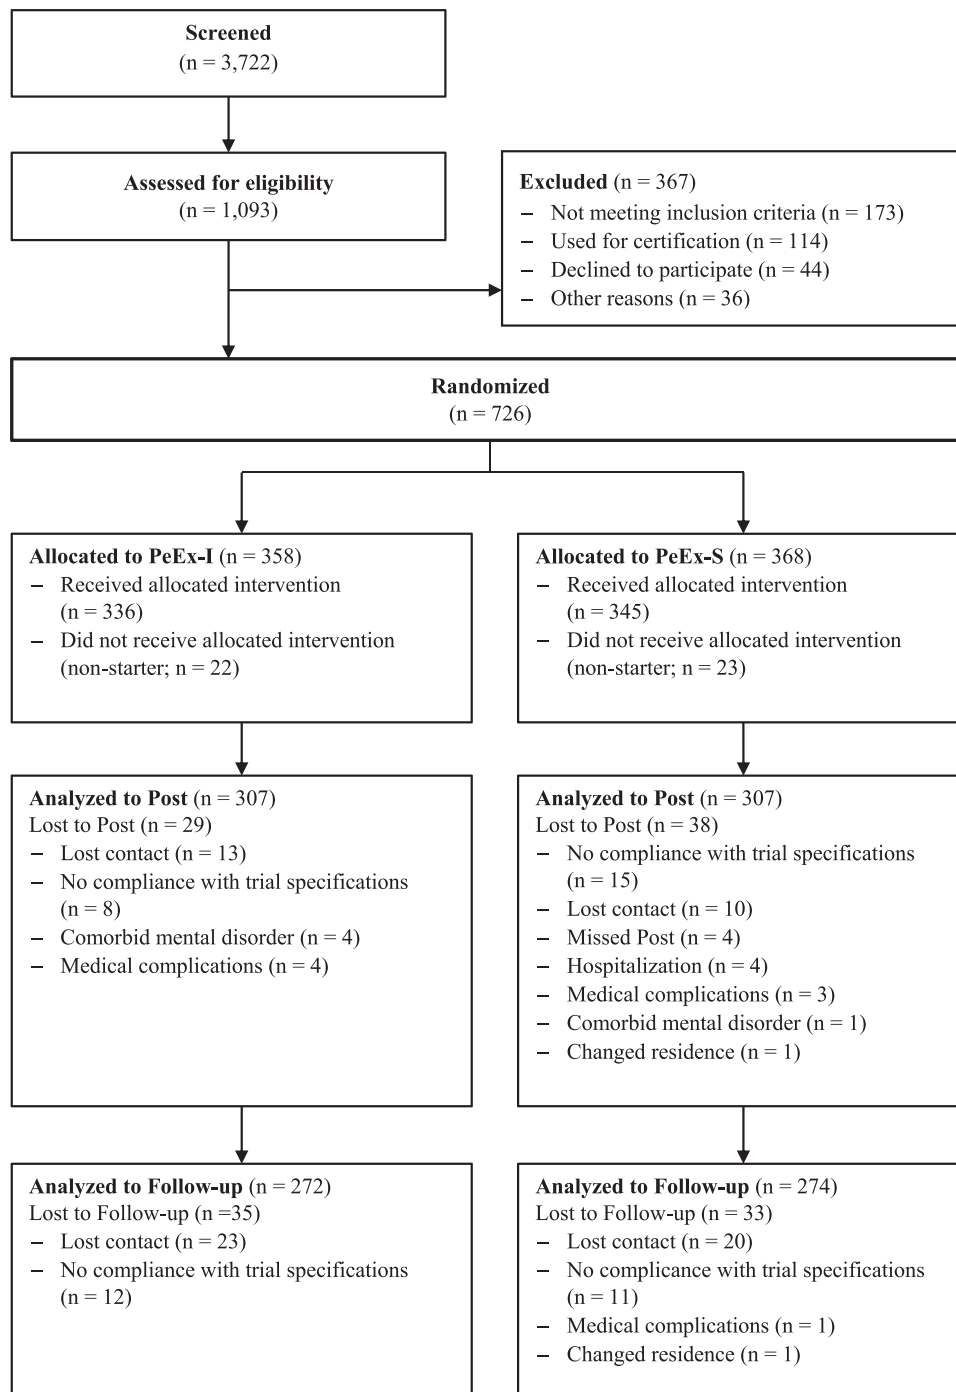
Screened
(n = 3,722)

Assessed for eligibility
(n = 1,093)

Excluded (n = 367)
– Not meeting inclusion criteria (n = 173)
– Used for certification (n = 114)
– Declined to participate (n = 44)
– Other reasons (n = 36)

Randomized
(n = 726)

Allocated to PeEx-I (n = 358)
– Received allocated intervention (n = 336)
– Did not receive allocated intervention (non-starter; n = 22)

Allocated to PeEx-S (n = 368)
– Received allocated intervention (n = 345)
– Did not receive allocated intervention (non-starter; n = 23)

Analyzed to Post (n = 307)
Lost to Post (n = 29)
– Lost contact (n = 13)
– No compliance with trial specifications (n = 8)
– Comorbid mental disorder (n = 4)
– Medical complications (n = 4)

Analyzed to Post (n = 307)
Lost to Post (n = 38)
– No compliance with trial specifications (n = 15)
– Lost contact (n = 10)
– Missed Post (n = 4)
– Hospitalization (n = 4)
– Medical complications (n = 3)
– Comorbid mental disorder (n = 1)
– Changed residence (n = 1)

Analyzed to Follow-up (n = 272)
Lost to Follow-up (n =35)
– Lost contact (n = 23)
– No compliance with trial specifications (n = 12)

Analyzed to Follow-up (n = 274)
Lost to Follow-up (n = 33)
– Lost contact (n = 20)
– No complicance with trial specifications (n = 11)
– Medical complications (n = 1)
– Changed residence (n = 1)